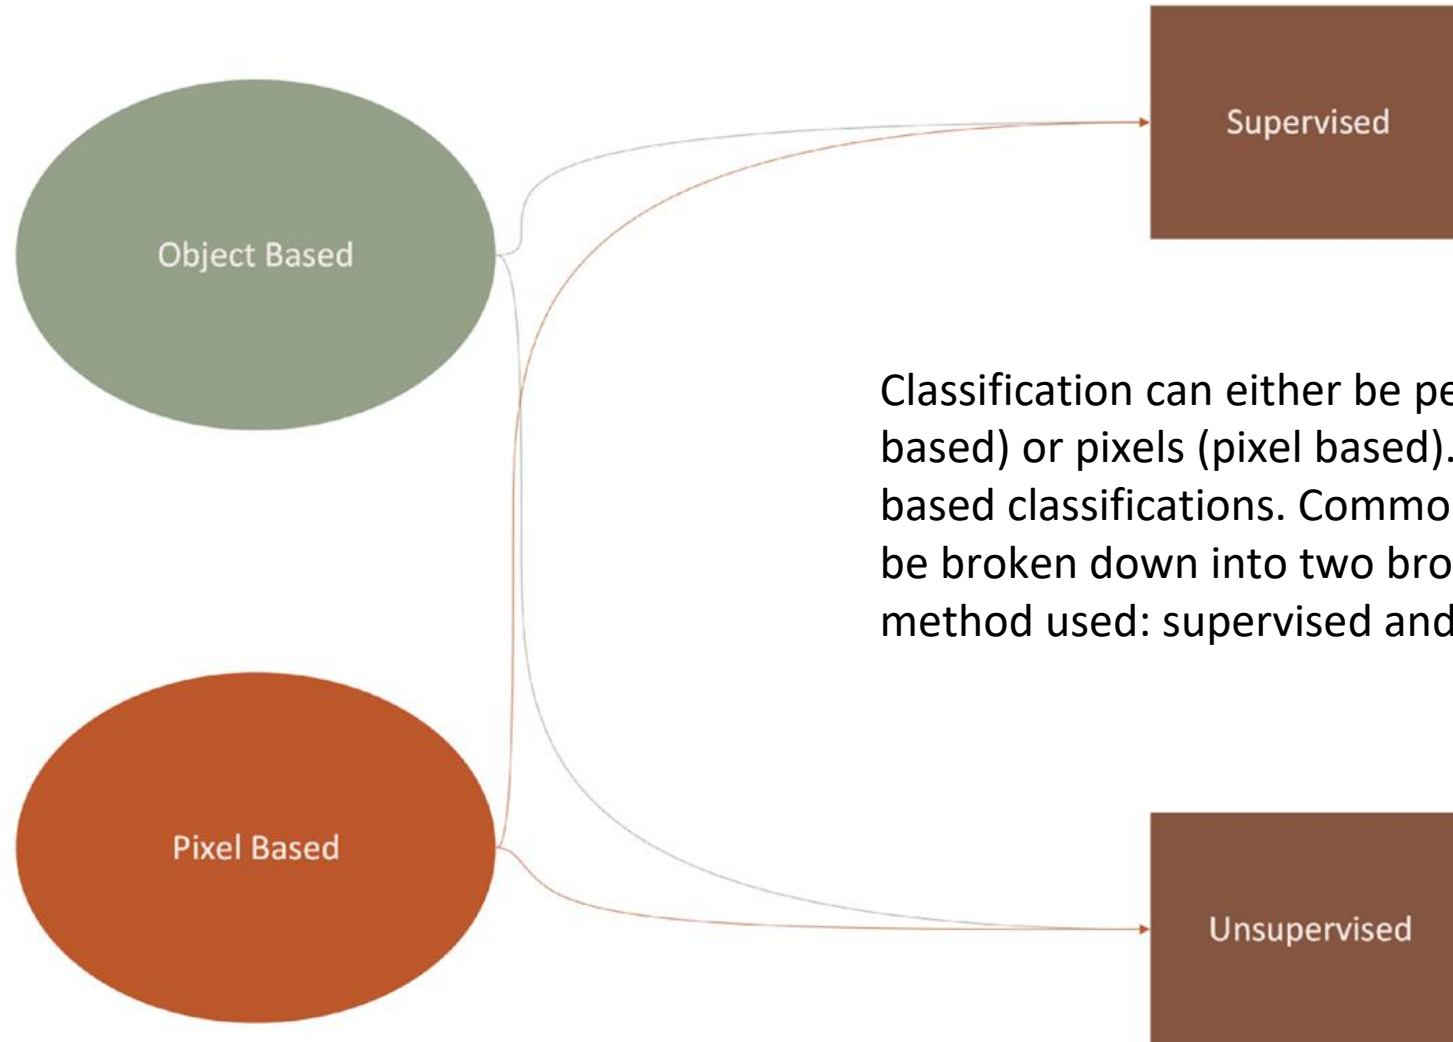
Supervised

Object Based

Classification can either be pe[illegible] based) or pixels (pixel based).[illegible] based classifications. Commo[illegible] be broken down into two bro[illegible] method used: supervised and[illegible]

Pixel Based

Unsupervised